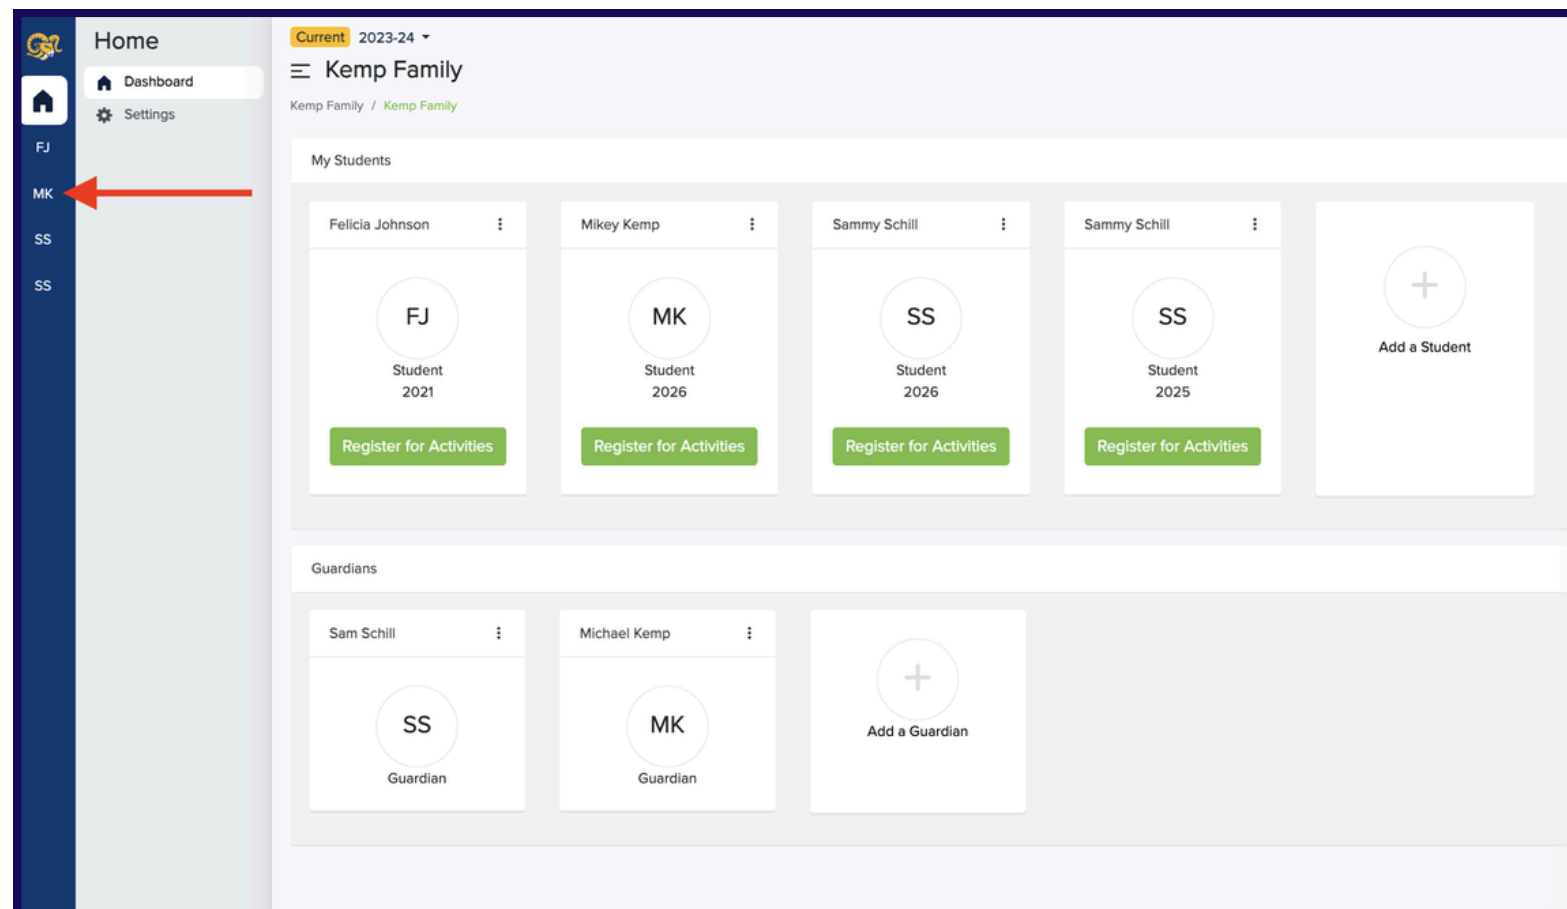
FJ
MK
SS
SS

Home
Dashboard
Settings

Current 2023-24

Kemp Family

Kemp Family / Kemp Family

My Students

Felicia Johnson
FJ
Student
2021
Register for Activities

Mikey Kemp
MK
Student
2026
Register for Activities

Sammy Schill
SS
Student
2026
Register for Activities

Sammy Schill
SS
Student
2025
Register for Activities

+
Add a Student

Guardians

Sam Schill
SS
Guardian

Michael Kemp
MK
Guardian

+
Add a Guardian